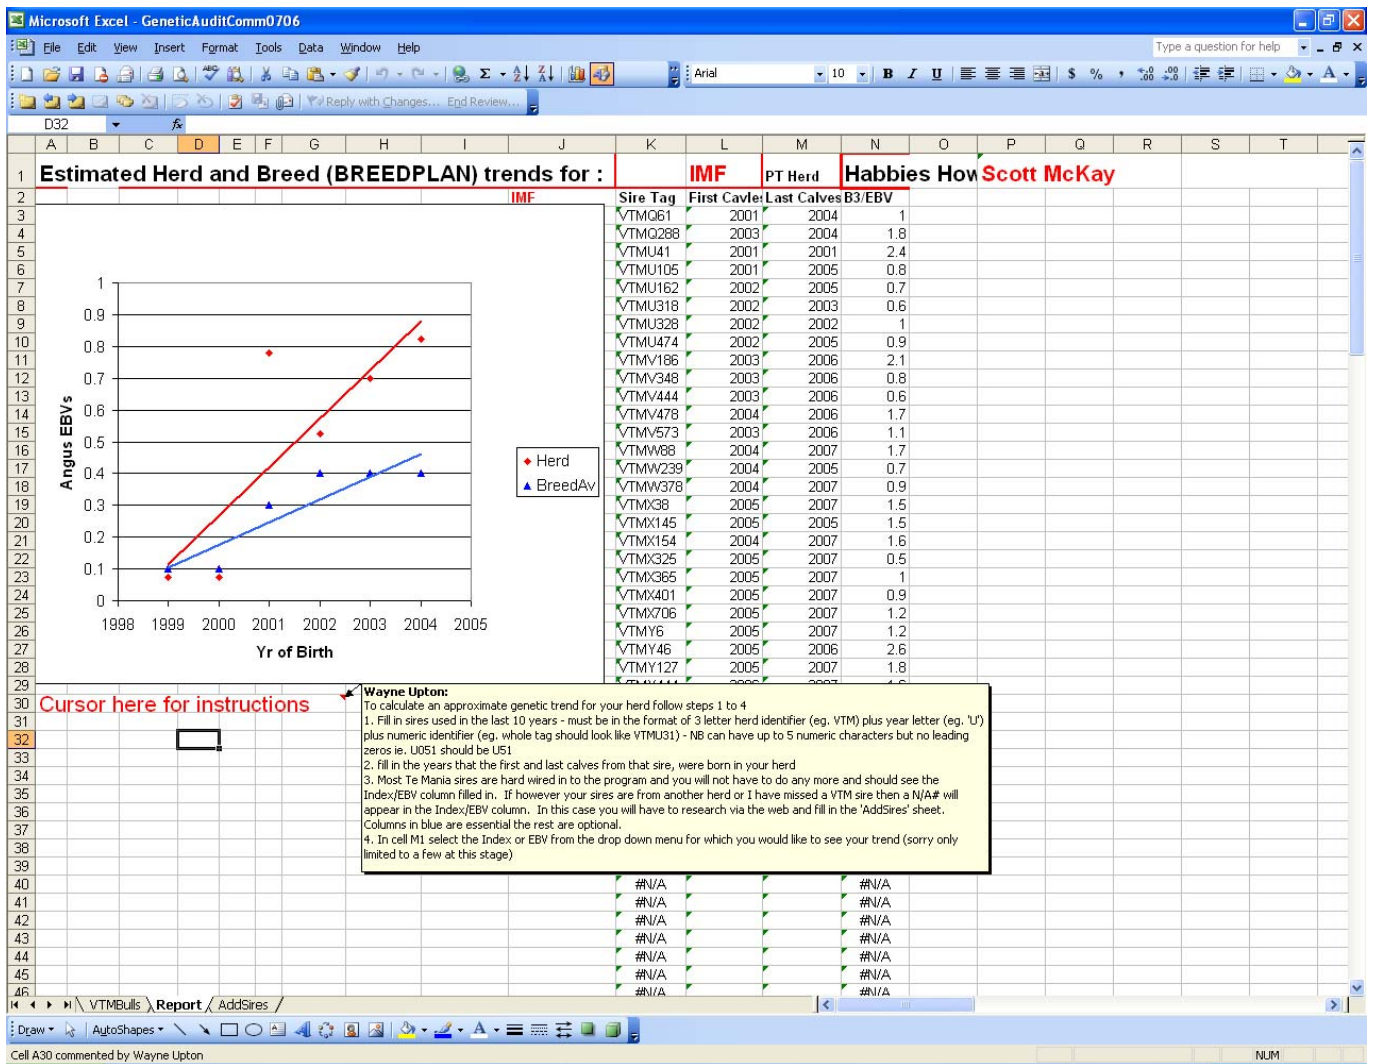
Microsoft Excel - GeneticAuditComm0706

File Edit View Insert Format Tools Data Window Help

Type a question for help

Arial 10 B I U $ %

Reply with Changes... End Review...

D32

Estimated Herd and Breed (BREEDPLAN) trends for : IMF PT Herd Habbies How Scott McKay

IMF

| Sire Tag | First Cavle | Last Calves | B3/EBV |
|---|---|---|---|
| VTMQ61 | 2001 | 2004 | 1 |
| VTMQ288 | 2003 | 2004 | 1.8 |
| VTMU41 | 2001 | 2001 | 2.4 |
| VTMU105 | 2001 | 2005 | 0.8 |
| VTMU162 | 2002 | 2005 | 0.7 |
| VTMU318 | 2002 | 2003 | 0.6 |
| VTMU328 | 2002 | 2002 | 1 |
| VTMU474 | 2002 | 2005 | 0.9 |
| VTMV186 | 2003 | 2006 | 2.1 |
| VTMV348 | 2003 | 2006 | 0.8 |
| VTMV444 | 2003 | 2006 | 0.6 |
| VTMV478 | 2004 | 2006 | 1.7 |
| VTMV573 | 2003 | 2006 | 1.1 |
| VTMW88 | 2004 | 2007 | 1.7 |
| VTMW239 | 2004 | 2005 | 0.7 |
| VTMW378 | 2004 | 2007 | 0.9 |
| VTMX38 | 2005 | 2007 | 1.5 |
| VTMX145 | 2005 | 2005 | 1.5 |
| VTMX154 | 2004 | 2007 | 1.6 |
| VTMX325 | 2005 | 2007 | 0.5 |
| VTMX365 | 2005 | 2007 | 1 |
| VTMX401 | 2005 | 2007 | 0.9 |
| VTMX706 | 2005 | 2007 | 1.2 |
| VTMY6 | 2005 | 2007 | 1.2 |
| VTMY46 | 2005 | 2006 | 2.6 |
| VTMY127 | 2005 | 2007 | 1.8 |
| #N/A | | | #N/A |
| #N/A | | | #N/A |
| #N/A | | | #N/A |
| #N/A | | | #N/A |
| #N/A | | | #N/A |
| #N/A | | | #N/A |
| #N/A | | | #N/A |

Angus EBVs
1 0.9 0.8 0.7 0.6 0.5 0.4 0.3 0.2 0.1 0
1998 1999 2000 2001 2002 2003 2004 2005
Yr of Birth
Herd
BreedAv

Cursor here for instructions

Wayne Upton:
To calculate an approximate genetic trend for your herd follow steps 1 to 4
1. Fill in sires used in the last 10 years - must be in the format of 3 letter herd identifier (eg. VTM) plus year letter (eg. 'U') plus numeric identifier (eg. whole tag should look like VTMU31) - NB can have up to 5 numeric characters but no leading zeros ie. U051 should be U51
2. fill in the years that the first and last calves from that sire, were born in your herd
3. Most Te Mania sires are hard wired in to the program and you will not have to do any more and should see the Index/EBV column filled in. If however your sires are from another herd or I have missed a VTM sire then a N/A# will appear in the Index/EBV column. In this case you will have to research via the web and fill in the 'AddSires' sheet. Columns in blue are essential the rest are optional.
4. In cell M1 select the Index or EBV from the drop down menu for which you would like to see your trend (sorry only limited to a few at this stage)

VTMBulls Report AddSires

Draw AutoShapes

Cell A30 commented by Wayne Upton NUM